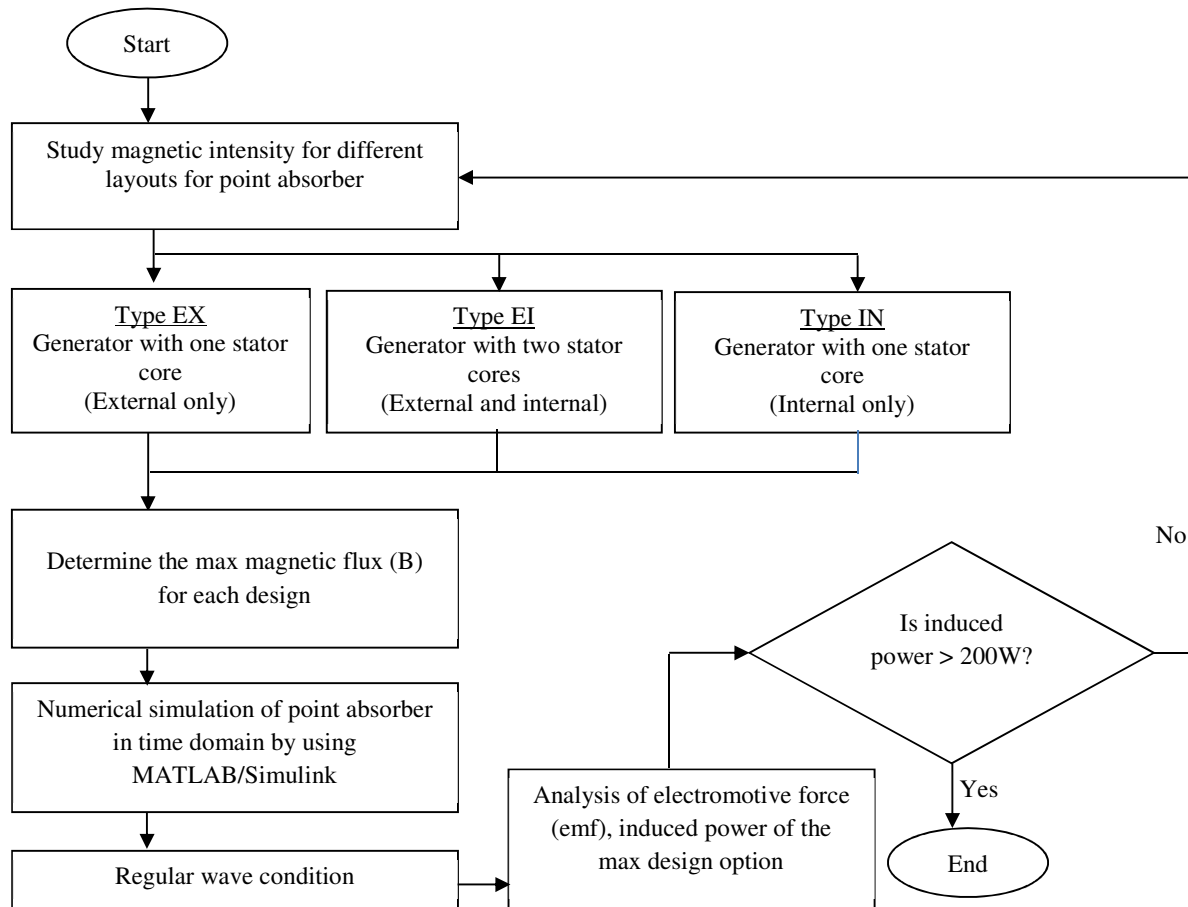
Start

Study magnetic intensity for different layouts for point absorber

Type EX
Generator with one stator core
(External only)

Type EI
Generator with two stator cores
(External and internal)

Type IN
Generator with one stator core
(Internal only)

Determine the max magnetic flux (B) for each design

No

Is induced power > 200W?

Numerical simulation of point absorber in time domain by using MATLAB/Simulink

Analysis of electromotive force (emf), induced power of the max design option

Yes

Regular wave condition

End